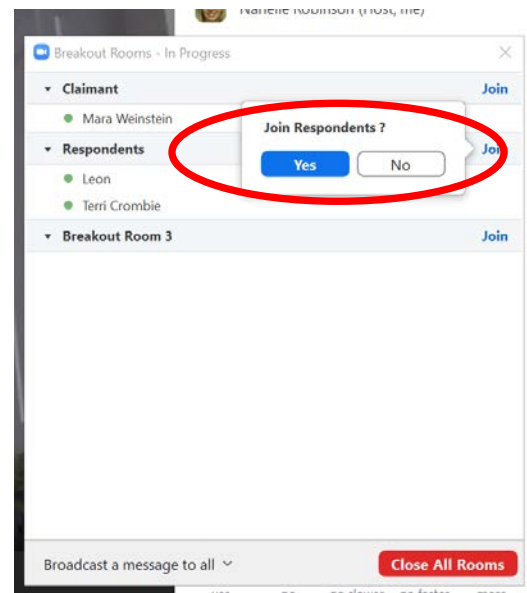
Narelle Robinson (Host, me)

Breakout Rooms - In Progress

Claimant
Join
Mara Weinstein

Join Respondents ?
Yes
No

Respondents
Join
Leon
Terri Crombie

Breakout Room 3
Join

Broadcast a message to all
Close All Rooms